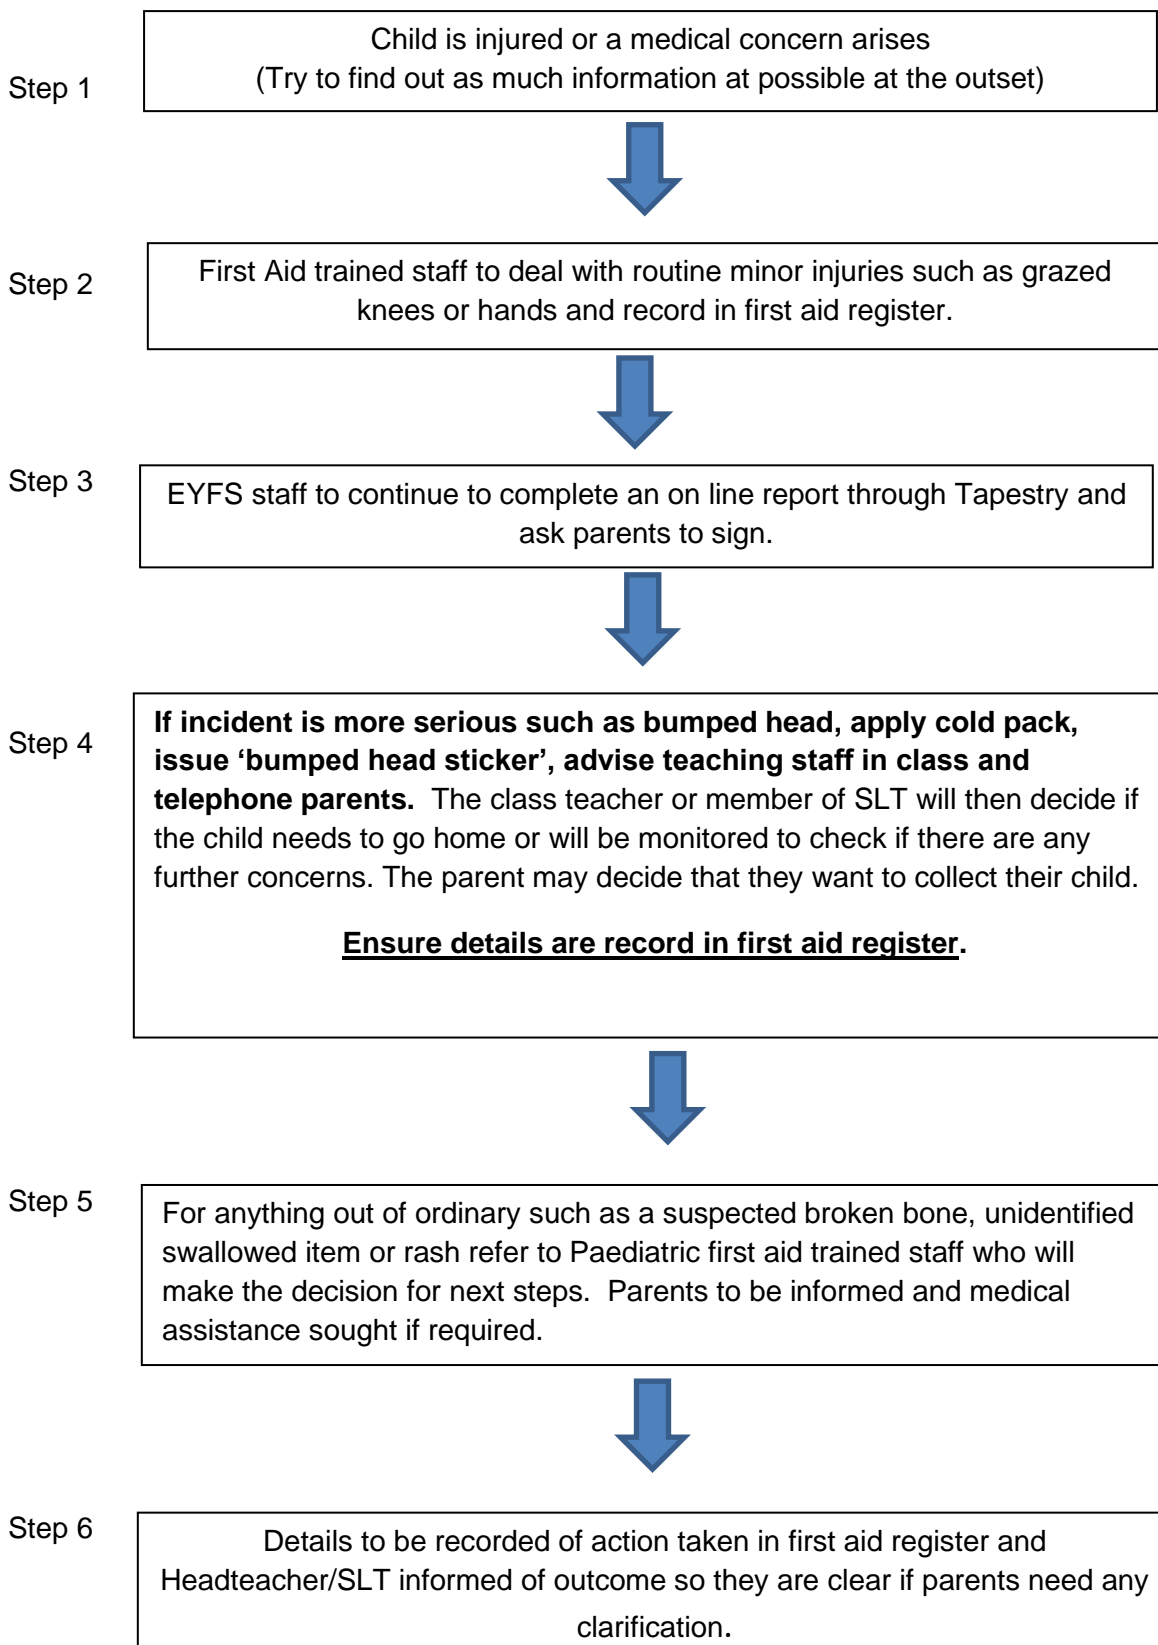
Step 1

Child is injured or a medical concern arises
(Try to find out as much information at possible at the outset)

Step 2

First Aid trained staff to deal with routine minor injuries such as grazed knees or hands and record in first aid register.

Step 3

EYFS staff to continue to complete an on line report through Tapestry and ask parents to sign.

Step 4

**If incident is more serious such as bumped head, apply cold pack, issue 'bumped head sticker', advise teaching staff in class and telephone parents.** The class teacher or member of SLT will then decide if the child needs to go home or will be monitored to check if there are any further concerns. The parent may decide that they want to collect their child.

**Ensure details are record in first aid register.**

Step 5

For anything out of ordinary such as a suspected broken bone, unidentified swallowed item or rash refer to Paediatric first aid trained staff who will make the decision for next steps. Parents to be informed and medical assistance sought if required.

Step 6

Details to be recorded of action taken in first aid register and Headteacher/SLT informed of outcome so they are clear if parents need any clarification.